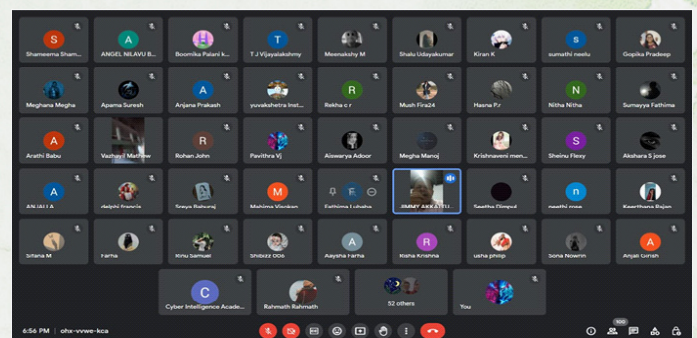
S
Shameema Sham...

A
ANGEL NILAVU B...

H
Boomika Palani k...

T
T J Vijayalakshmy

Meenakshy M

Shalu Udayakumar

Kiran K

S
sumathi neelu

Gopika Pradeep

Meghana Megha

Aparna Suresh

A
Anjana Prakash

yuvakshetra Inst...

R
Rekha c r

Mush Fira24

Hasna P.r

N
Nitha Nitha

Sumayya Fathima

A
Arathi Babu

Vazhayil Mathew

R
Rohan John

Pavithra Vj

Aiswarya Adoor

Megha Manoj

Krishnaveni men...

S
Sheinu Flexy

Akshara S jose

A
ANJALI A

delphi francis

Sreya Baburaj

M
Mahima Vinokan

F
Fathima Luluba

JIMMY AKKATTU...

Seetha Dimpul

n
neethi rose

Keerthana Rajan

Sitara M

Farha

Rinu Samuel

Shibizz 006

A
Aaysha Farha

R
Risha Krishna

usha philip

Sona Nowrin

A
Anjali Girish

C
Cyber Intelligence Acade...

Rahmath Rahmath

52 others

You

6:56 PM | ohx-vvwe-kca

100